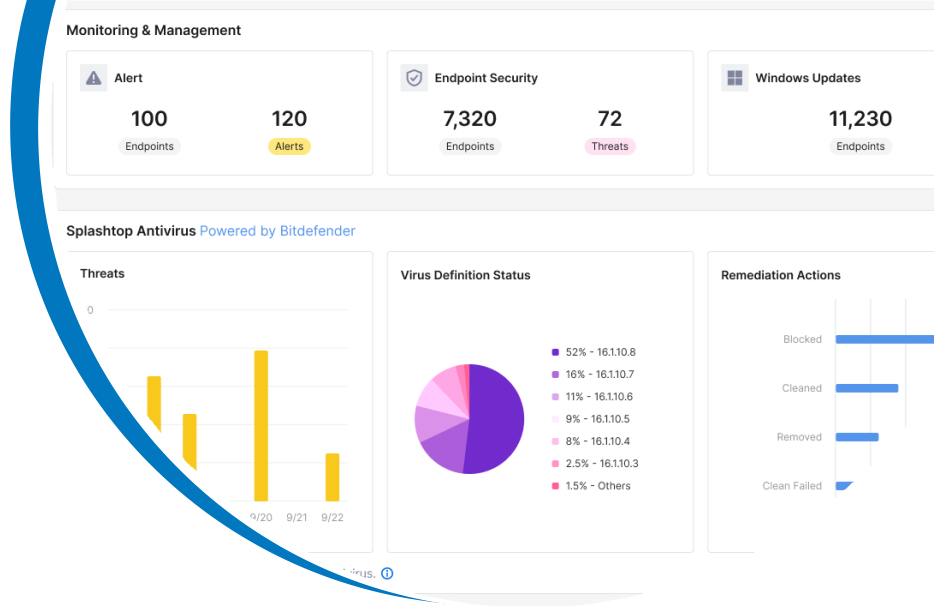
Monitoring & Management

Alert
100
Endpoints
120
Alerts

Endpoint Security
7,320
Endpoints
72
Threats

Windows Updates
11,230
Endpoints

Splashtop Antivirus Powered by Bitdefender

Threats
0
9/20
9/21
9/22

Virus Definition Status
52% - 16.1.10.8
16% - 16.1.10.7
11% - 16.1.10.6
9% - 16.1.10.5
8% - 16.1.10.4
2.5% - 16.1.10.3
1.5% - Others

Remediation Actions
Blocked
Cleaned
Removed
Clean Failed

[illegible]irus.